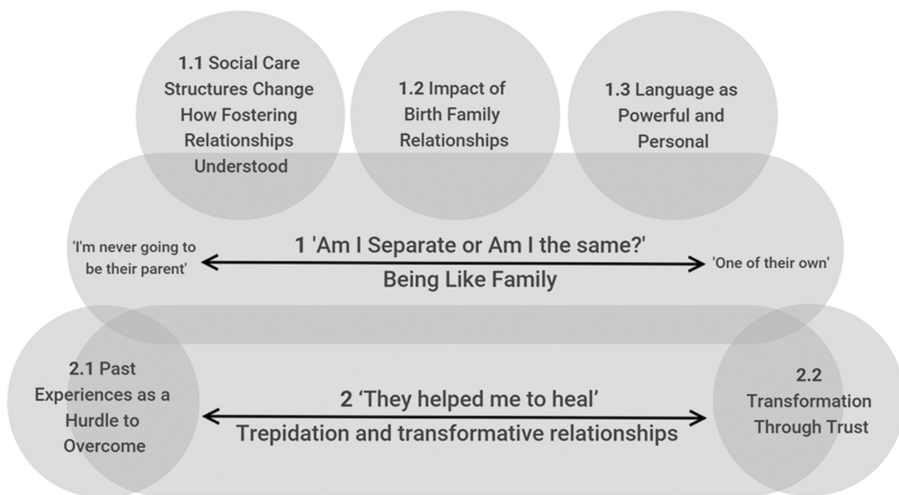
1.1 Social Care Structures Change How Fostering Relationships Understood

1.2 Impact of Birth Family Relationships

1.3 Language as Powerful and Personal

'I'm never going to be their parent'

1 'Am I Separate or Am I the same?' Being Like Family

'One of their own'

2.1 Past Experiences as a Hurdle to Overcome

2 'They helped me to heal' Trepidation and transformative relationships

2.2 Transformation Through Trust